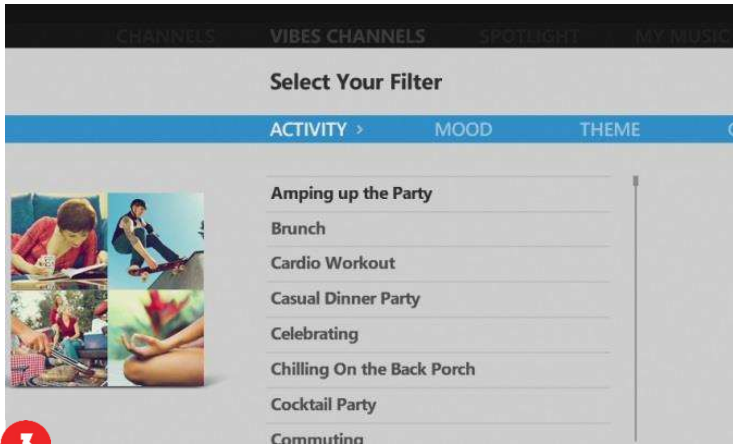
CHANNELS VIBES CHANNELS SPOTLIGHT MY MUSIC

Select Your Filter

ACTIVITY › MOOD THEME

Amping up the Party
Brunch
Cardio Workout
Casual Dinner Party
Celebrating
Chilling On the Back Porch
Cocktail Party
Commuting